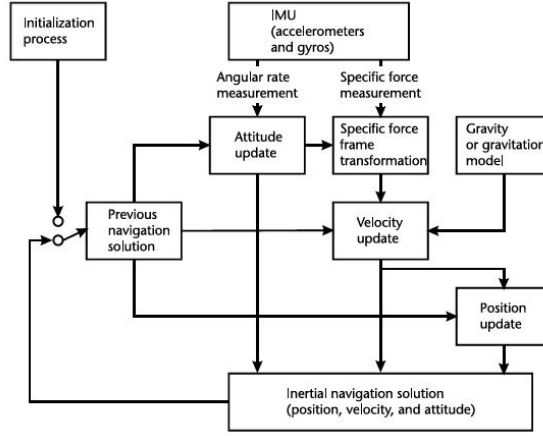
Initialization process

IMU (accelerometers and gyros)

Angular rate measurement

Specific force measurement

Attitude update

Specific force frame transformation

Gravity or gravitation model

Previous navigation solution

Velocity update

Position update

Inertial navigation solution (position, velocity, and attitude)